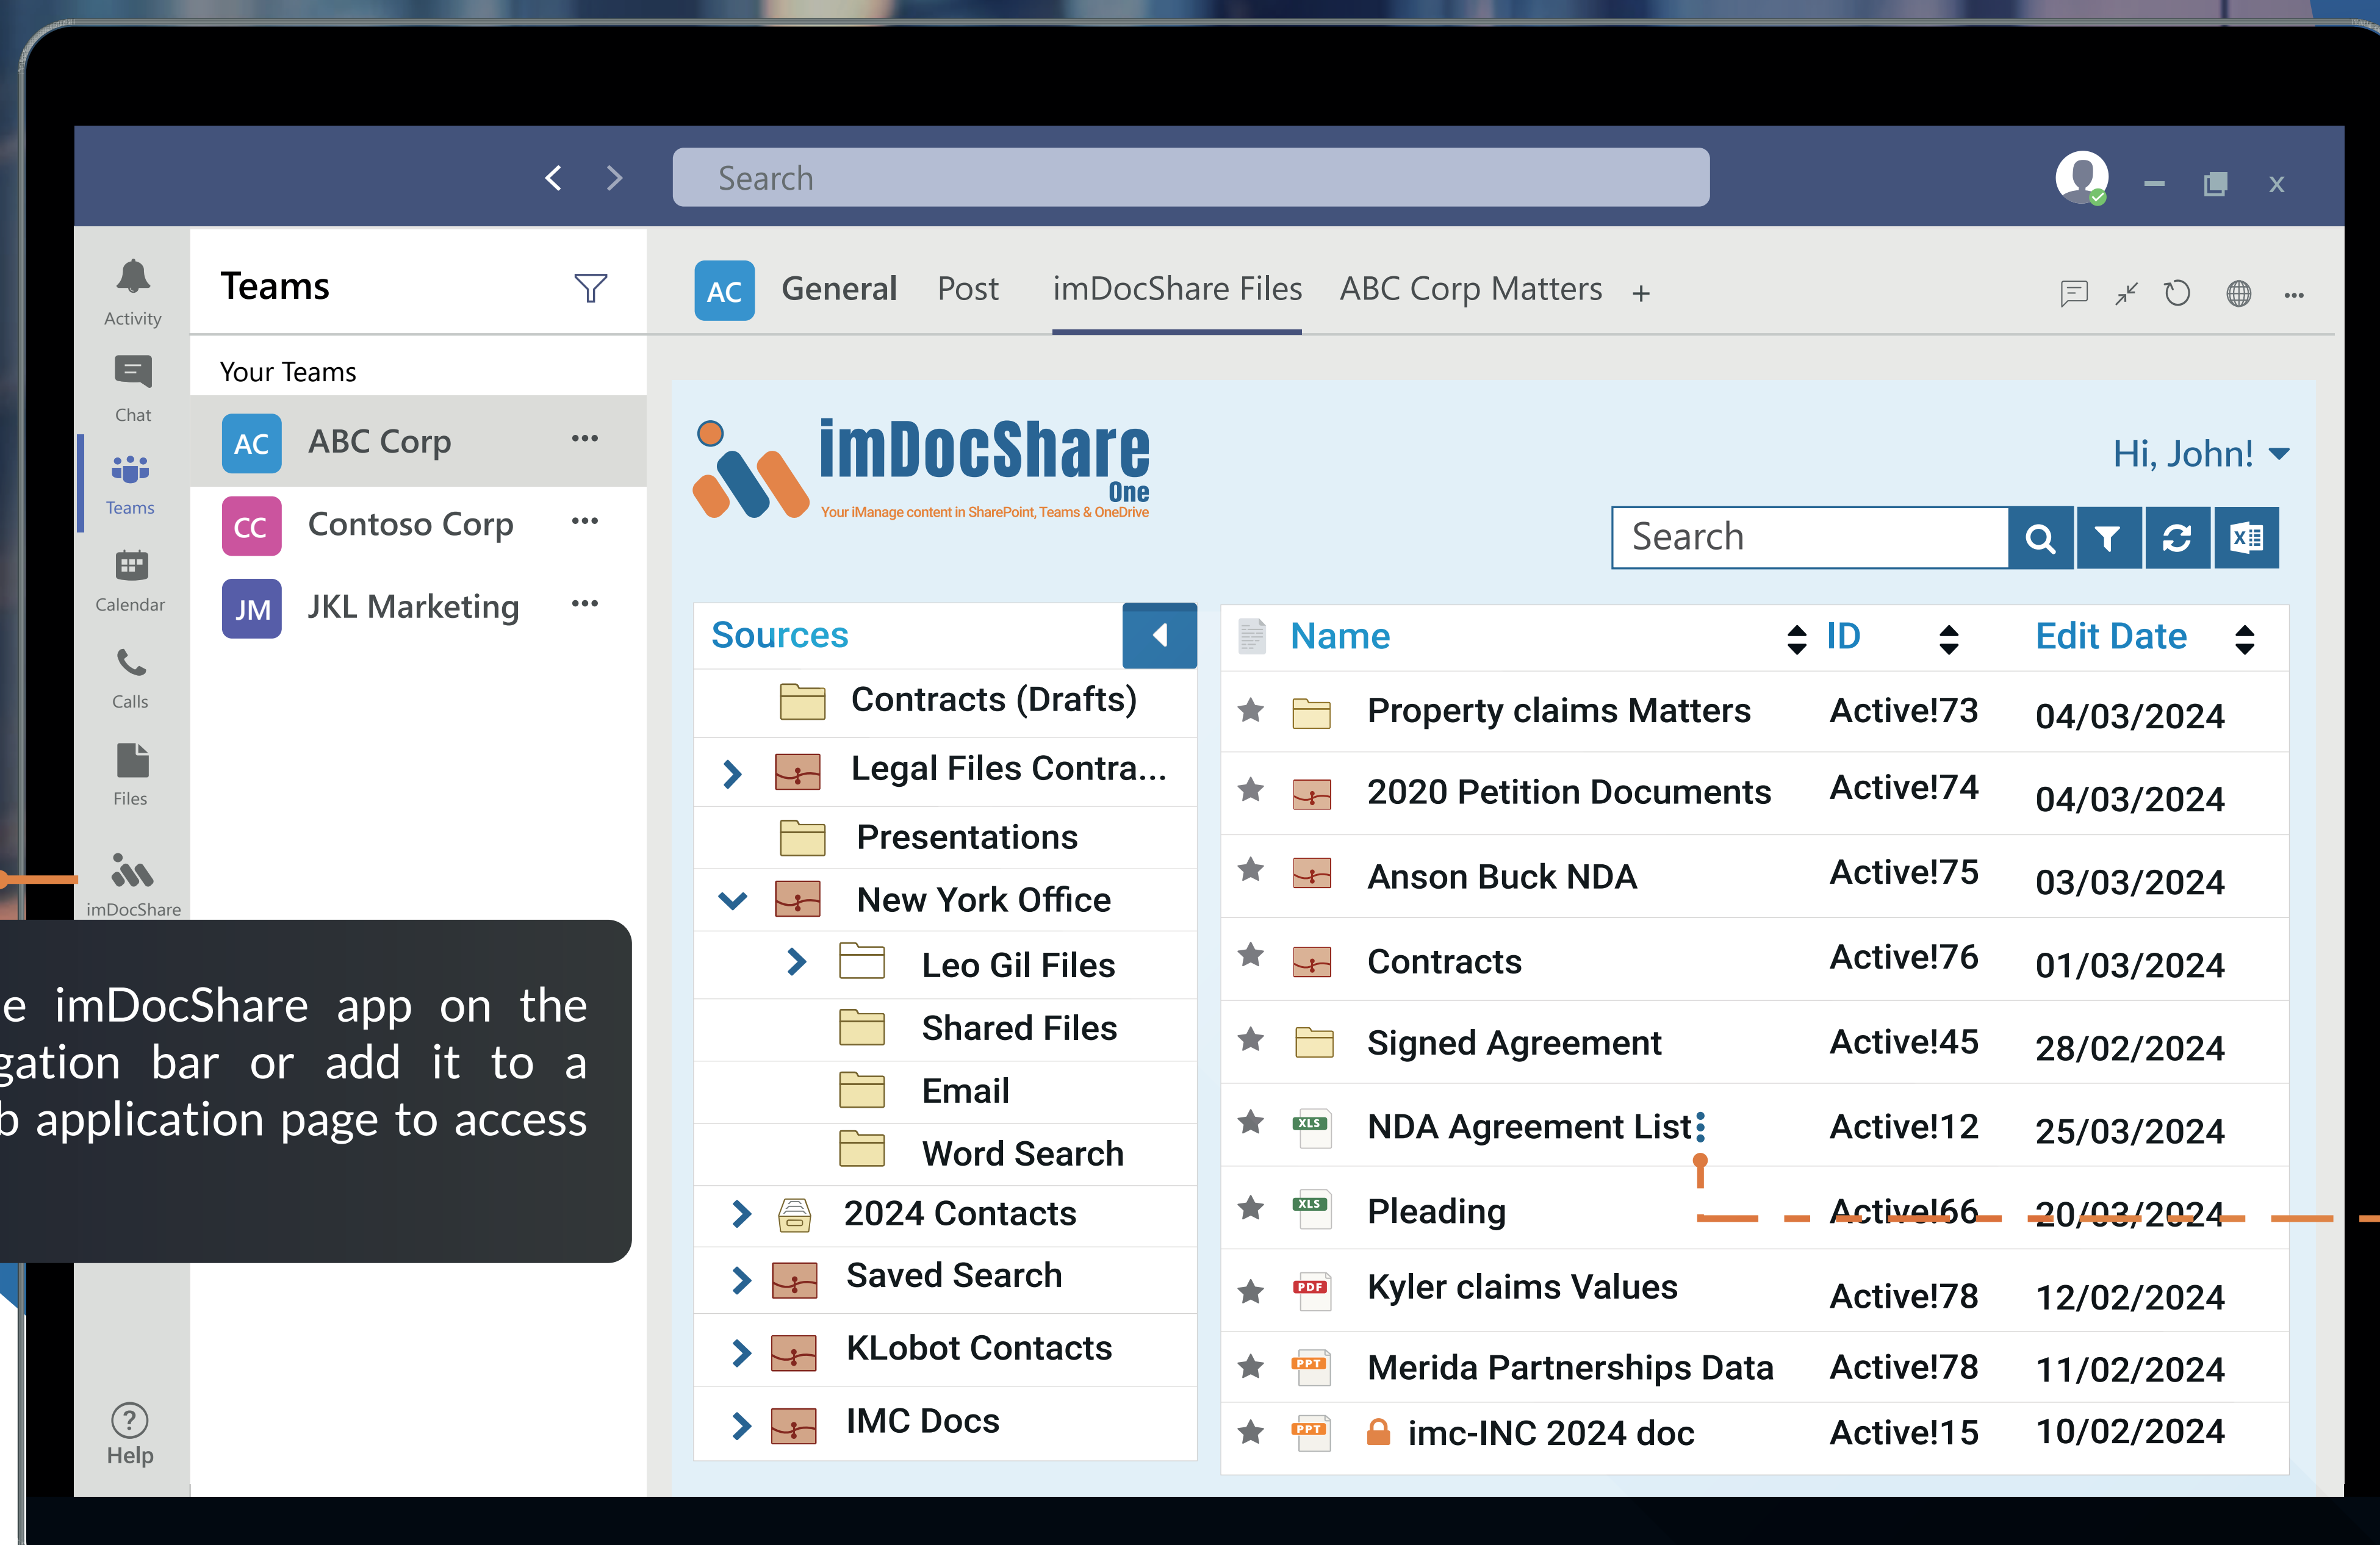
Search

Activity
Chat
Teams
Calendar
Calls
Files
imDocShare
Help

Teams

Your Teams

AC ABC Corp ...
CC Contoso Corp ...
JM JKL Marketing ...

AC General Post imDocShare Files ABC Corp Matters +

imDocShare One
Your iManage content in SharePoint, Teams & OneDrive

Hi, John!

Search

Sources

Contracts (Drafts)
Legal Files Contra...
Presentations
New York Office
Leo Gil Files
Shared Files
Email
Word Search
2024 Contacts
Saved Search
KLobot Contacts
IMC Docs

| Name | ID | Edit Date |
|---|---|---|
| Property claims Matters | Active!73 | 04/03/2024 |
| 2020 Petition Documents | Active!74 | 04/03/2024 |
| Anson Buck NDA | Active!75 | 03/03/2024 |
| Contracts | Active!76 | 01/03/2024 |
| Signed Agreement | Active!45 | 28/02/2024 |
| NDA Agreement List | Active!12 | 25/03/2024 |
| Pleading | Active!66 | 20/03/2024 |
| Kyler claims Values | Active!78 | 12/02/2024 |
| Merida Partnerships Data | Active!78 | 11/02/2024 |
| imc-INC 2024 doc | Active!15 | 10/02/2024 |

e imDocShare app on the gation bar or add it to a b application page to access